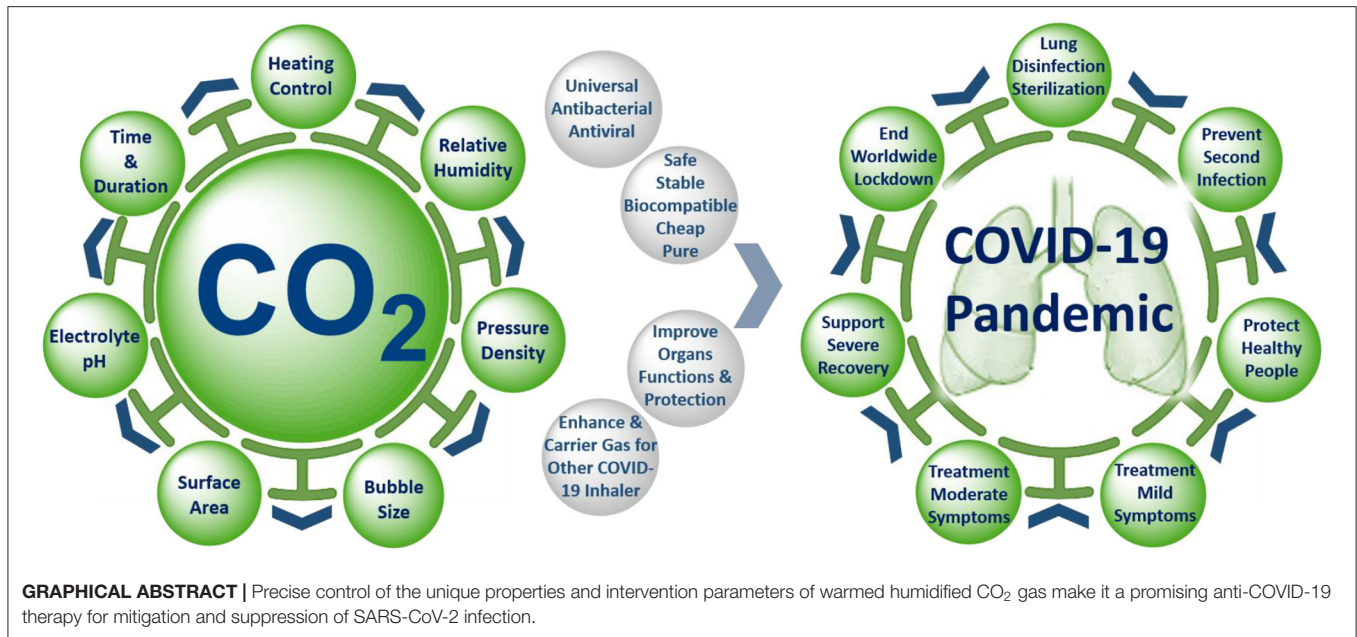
Heating Control

Relative Humidity

Pressure Density

Bubble Size

Surface Area

Electrolyte pH

Time & Duration

$CO_2$

Universal Antibacterial Antiviral

Safe Stable Biocompatible Cheap Pure

Improve Organs Functions & Protection

Enhance & Carrier Gas for Other COVID-19 Inhaler

Lung Disinfection Sterilization

Prevent Second Infection

Protect Healthy People

Treatment Mild Symptoms

Treatment Moderate Symptoms

Support Severe Recovery

End Worldwide Lockdown

COVID-19 Pandemic

GRAPHICAL ABSTRACT | Precise control of the unique properties and intervention parameters of warmed humidified $CO_2$ gas make it a promising anti-COVID-19 therapy for mitigation and suppression of SARS-CoV-2 infection.